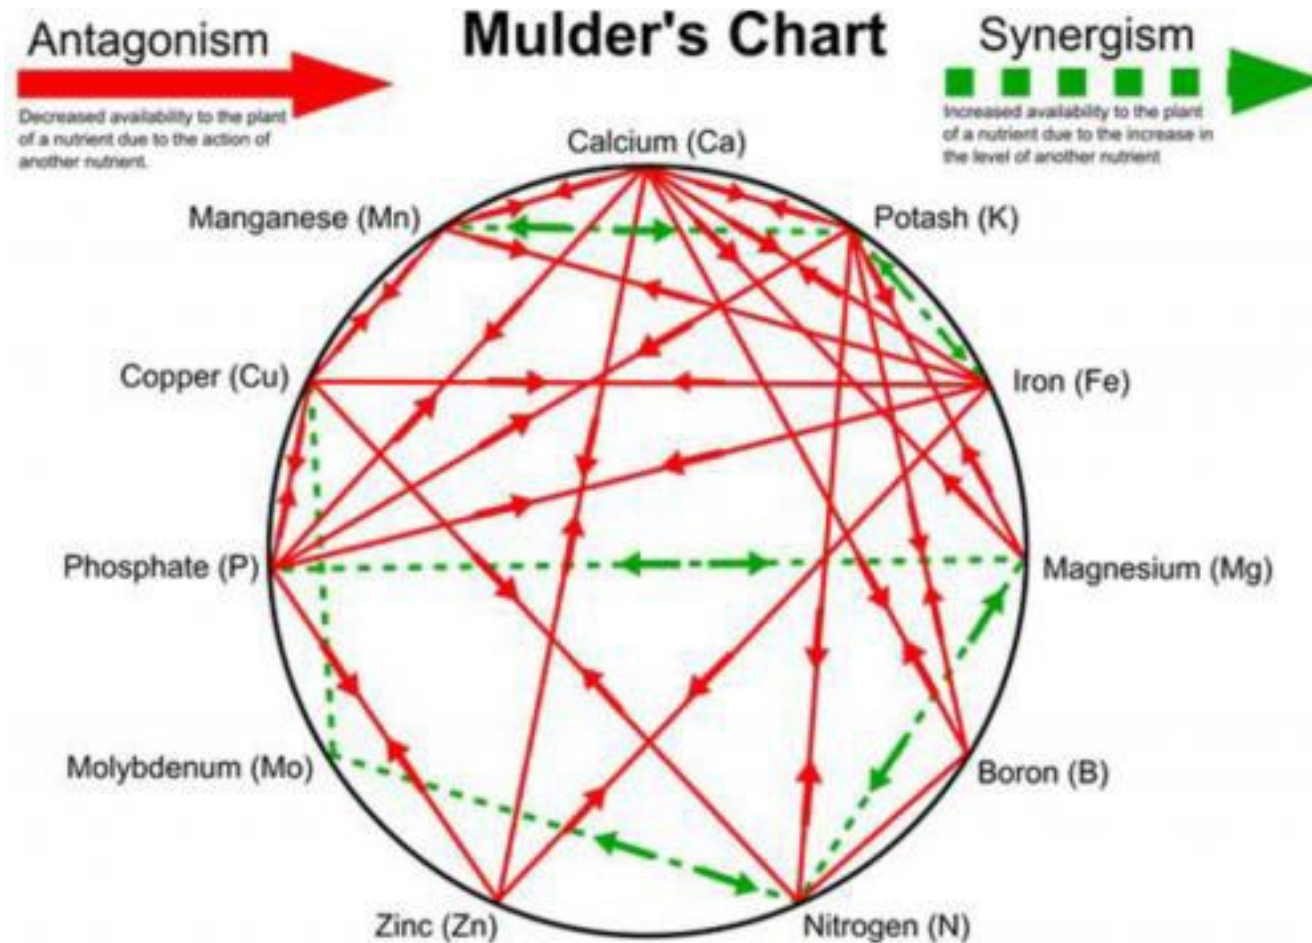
Antagonism

Decreased availability to the plant of a nutrient due to the action of another nutrient.

Mulder's Chart

Synergism

Increased availability to the plant of a nutrient due to the increase in the level of another nutrient

Calcium (Ca)

Manganese (Mn)

Potash (K)

Copper (Cu)

Iron (Fe)

Phosphate (P)

Magnesium (Mg)

Molybdenum (Mo)

Boron (B)

Zinc (Zn)

Nitrogen (N)